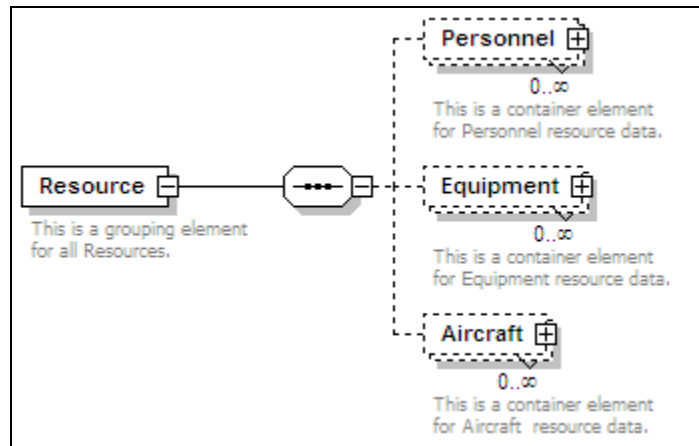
Resource

This is a grouping element for all Resources.

Personnel

$0..\infty$

This is a container element for Personnel resource data.

Equipment

$0..\infty$

This is a container element for Equipment resource data.

Aircraft

$0..\infty$

This is a container element for Aircraft resource data.